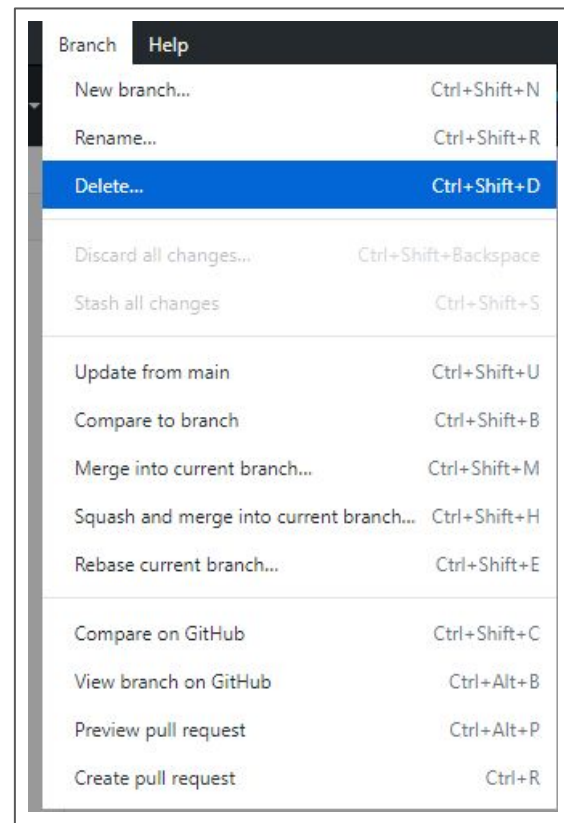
Branch Help

New branch... Ctrl+Shift+N

Rename... Ctrl+Shift+R

Delete... Ctrl+Shift+D

Discard all changes... Ctrl+Shift+Backspace

Stash all changes Ctrl+Shift+S

Update from main Ctrl+Shift+U

Compare to branch Ctrl+Shift+B

Merge into current branch... Ctrl+Shift+M

Squash and merge into current branch... Ctrl+Shift+H

Rebase current branch... Ctrl+Shift+E

Compare on GitHub Ctrl+Shift+C

View branch on GitHub Ctrl+Alt+B

Preview pull request Ctrl+Alt+P

Create pull request Ctrl+R